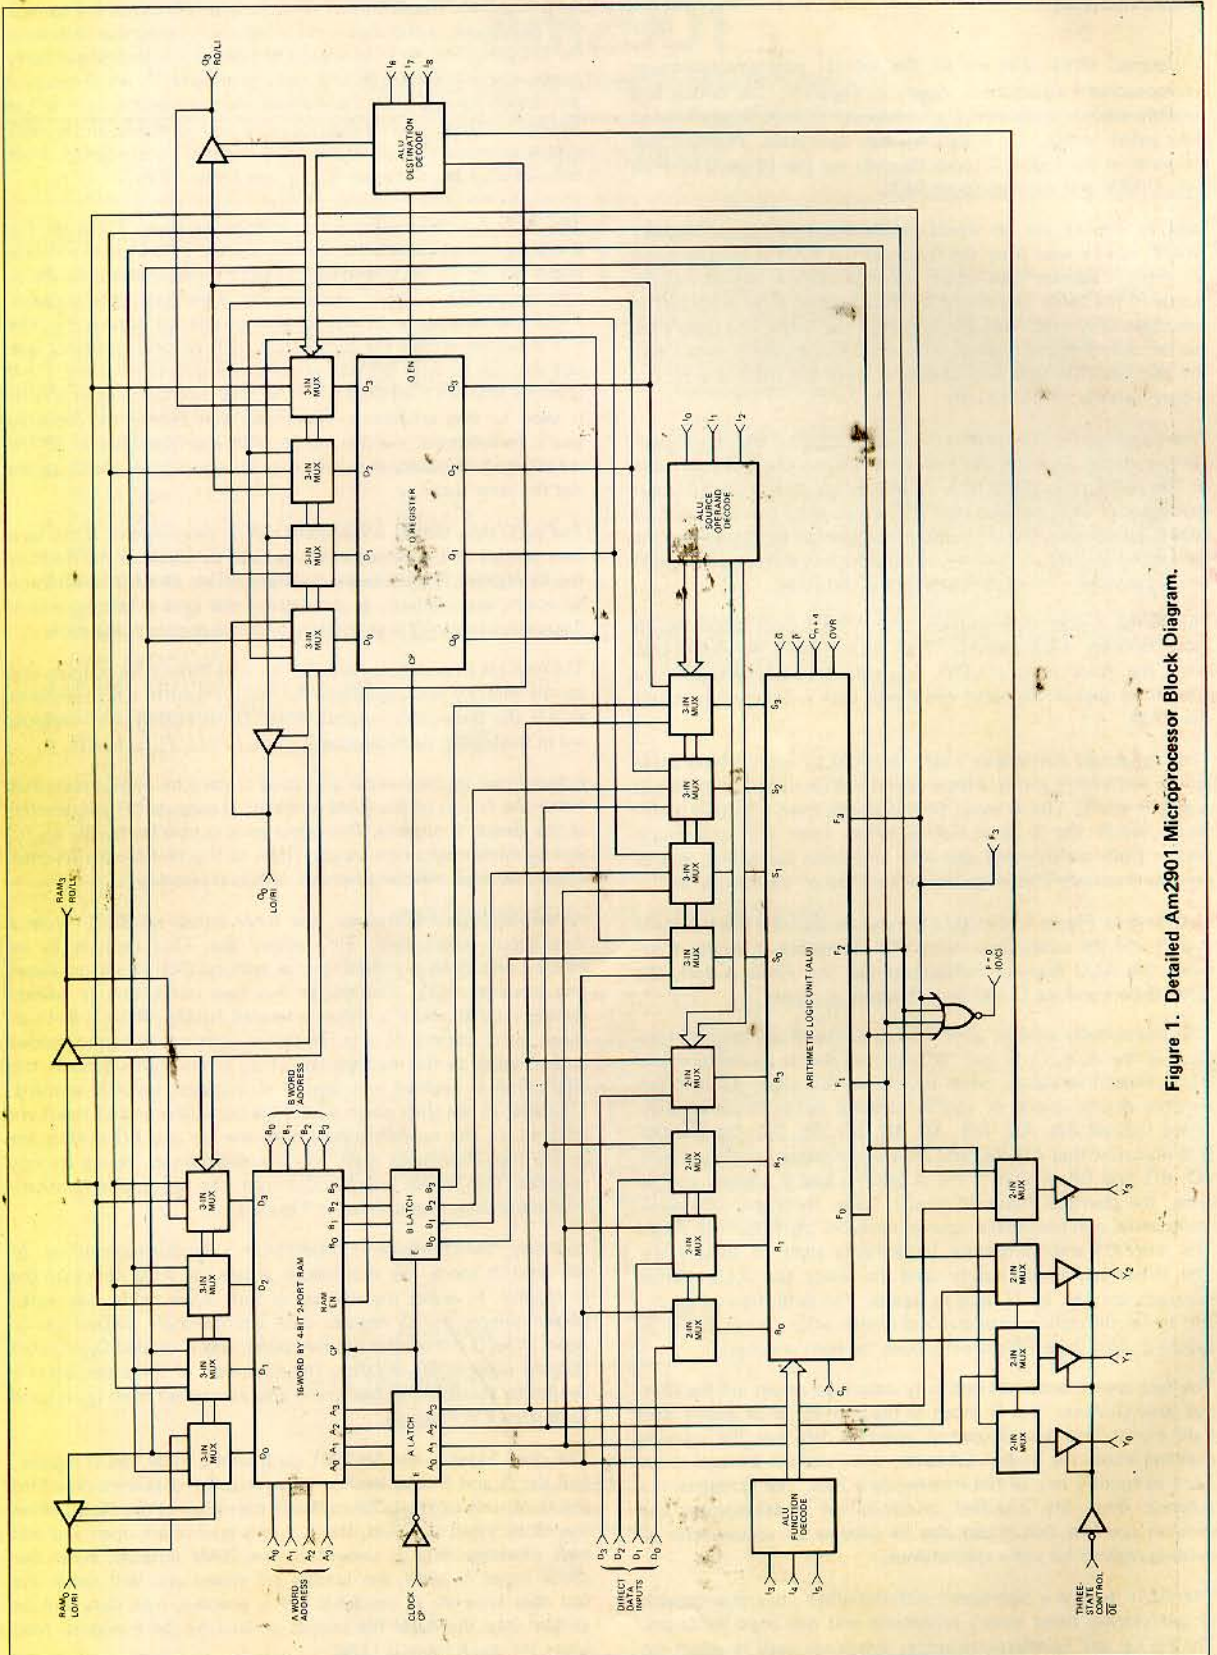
$Q_3$ RO/LI

$I_6$ $I_7$ $I_8$

ALU DESTINATION DECODE

3-IN MUX

3-IN MUX

3-IN MUX

3-IN MUX

$Q_3$ Q EN

$Q_2$

Q REGISTER

$Q_1$

$Q_0$ CP

$Q_3$ $Q_2$ $Q_1$ $Q_0$

$Q_0$ LO/RI

$I_0$ $I_1$ $I_2$

ALU SOURCE OPERAND DECODE

RAM$_3$ RO/LI

B WORD ADDRESS

$B_0$ $B_1$ $B_2$ $B_3$

3-IN MUX

3-IN MUX

3-IN MUX

3-IN MUX

$D_3$ $D_2$ $D_1$ $D_0$

16-WORD BY 4-BIT 2-PORT RAM

RAM EN

CP

$B_0$ $B_1$ $B_2$ $B_3$

$A_0$ $A_1$ $A_2$ $A_3$

B LATCH

E

$B_0$ $B_1$ $B_2$ $B_3$

A LATCH

E

$A_0$ $A_1$ $A_2$ $A_3$

3-IN MUX

3-IN MUX

3-IN MUX

3-IN MUX

$S_3$ $S_2$ $S_1$ $S_0$

$\bar{G}$ $\bar{P}$ $C_{n+4}$ OVR

ARITHMETIC LOGIC UNIT (ALU)

$F_3$ $F_2$ $F_1$ $F_0$

$F_3$

F = 0 (O/C)

2-IN MUX

2-IN MUX

2-IN MUX

2-IN MUX

$R_3$ $R_2$ $R_1$ $R_0$

$C_n$

2-IN MUX

2-IN MUX

2-IN MUX

2-IN MUX

$Y_3$ $Y_2$ $Y_1$ $Y_0$

RAM$_0$ LO/RI

$A_0$ $A_1$ $A_2$ $A_3$

A WORD ADDRESS

CLOCK CP

$D_3$ $D_2$ $D_1$ $D_0$

DIRECT DATA INPUTS

ALU FUNCTION DECODE

$I_3$ $I_4$ $I_5$

THREE-STATE CONTROL $\overline{OE}$

Figure 1. Detailed Am2901 Microprocessor Block Diagram.